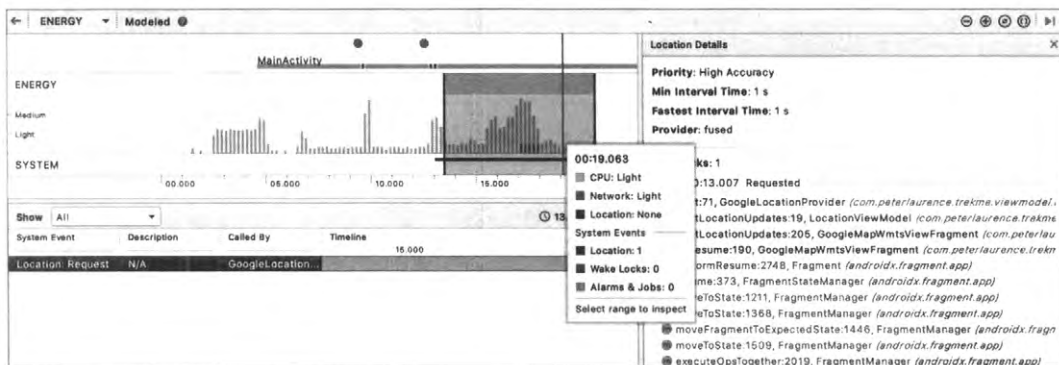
← ENERGY ▾ Modeled

MainActivity

ENERGY

Medium

Light

SYSTEM

00.000 05.000 10.000 15.000

00:19.063

CPU: Light

Network: Light

Location: None

System Events

Location: 1

Wake Locks: 0

Alarms & Jobs: 0

Select range to inspect

Show All ▾

System Event Description Called By Timeline

15.000

Location: Request N/A GoogleLocation...

Location Details

Priority: High Accuracy

Min Interval Time: 1 s

Fastest Interval Time: 1 s

Provider: fused

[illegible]ks: 1

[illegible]:13.007 Requested

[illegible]:71, GoogleLocationProvider (com.peterlaurence.trekme.viewmodel.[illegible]

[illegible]tLocationUpdates:19, LocationViewModel (com.peterlaurence.trekme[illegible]

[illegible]tLocationUpdates:205, GoogleMapWmtsViewFragment (com.peterlau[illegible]

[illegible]esume:190, GoogleMapWmtsViewFragment (com.peterlaurence.trekm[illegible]

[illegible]ormResume:2748, Fragment (androidx.fragment.app)

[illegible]me:373, FragmentStateManager (androidx.fragment.app)

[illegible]veToState:1211, FragmentManager (androidx.fragment.app)

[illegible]eToState:1368, FragmentManager (androidx.fragment.app)

moveFragmentToExpectedState:1446, FragmentManager (androidx.fragm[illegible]

moveToState:1509, FragmentManager (androidx.fragment.app)

executeOpsTogether:2019, FragmentManager (androidx.fragment.app)